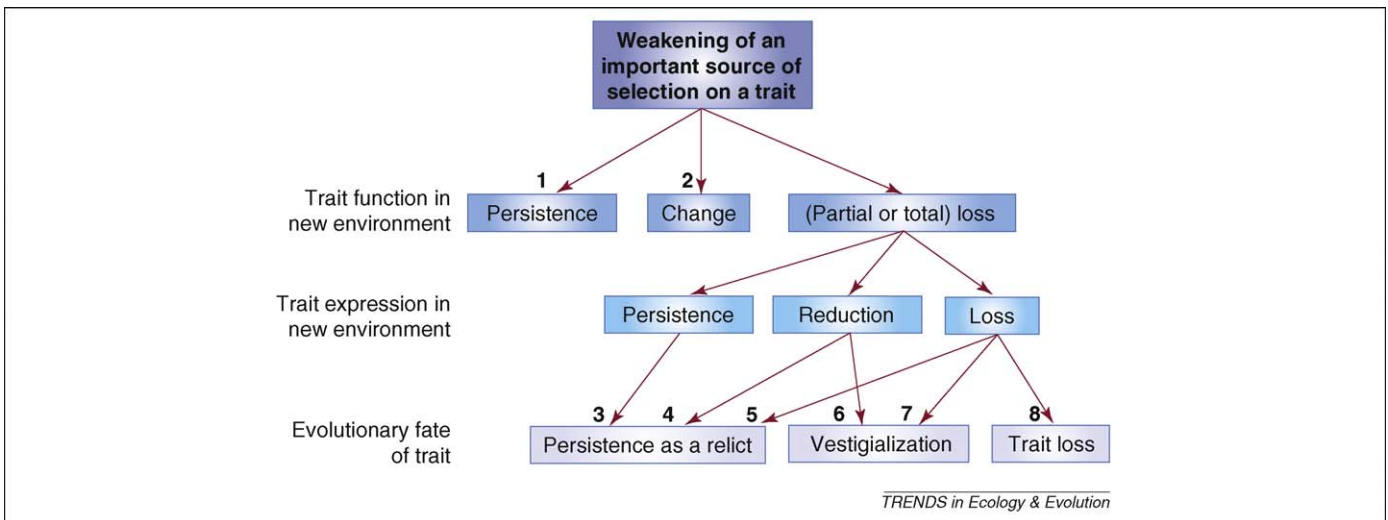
Weakening of an important source of selection on a trait

Trait function in new environment

1
Persistence

2
Change

(Partial or total) loss

Trait expression in new environment

Persistence

Reduction

Loss

Evolutionary fate of trait

3 4 5
Persistence as a relict

6 7
Vestigialization

8
Trait loss

TRENDS in Ecology & Evolution